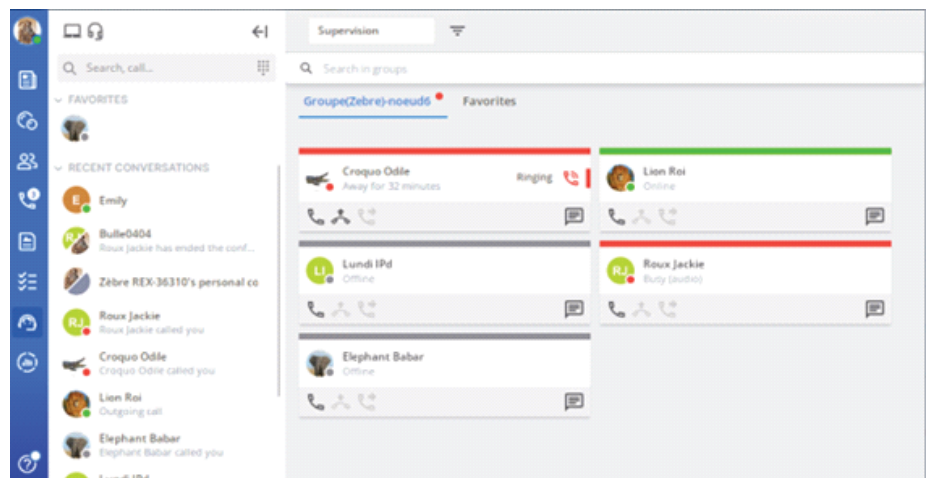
Search, call...

FAVORITES

RECENT CONVERSATIONS

Emily

Bulle0404
Roux Jackie has ended the conf...

Zèbre REX-36310's personal co

Roux Jackie
Roux Jackie called you

Croquo Odile
Croquo Odile called you

Lion Roi
Outgoing call

Elephant Babar
Elephant Babar called you

Lundi IPd

Supervision

Search in groups

Groupe(Zebre)-noeud6

Favorites

Croquo Odile
Away for 32 minutes
Ringing

Lion Roi
Online

Lundi IPd
Offline

Roux Jackie
Busy (audio)

Elephant Babar
Offline